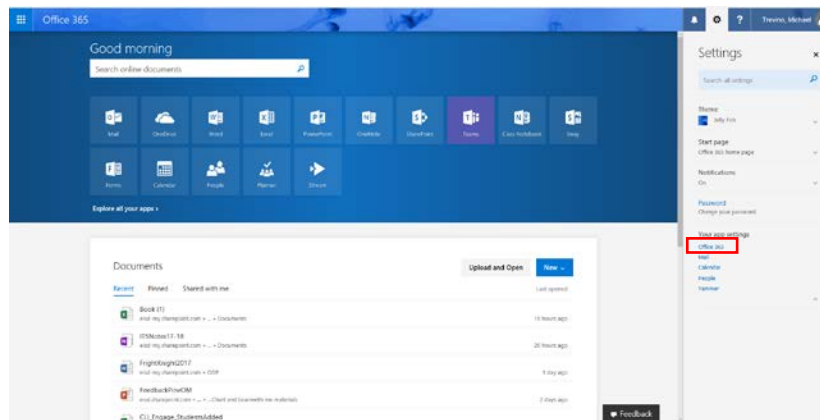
Office 365

?

Trevino, Michael

Good morning

Search online documents

Mail

OneDrive

Word

Excel

PowerPoint

OneNote

SharePoint

Teams

Class Notebook

Sway

Forms

Calendar

People

Planner

Stream

Explore all your apps ›

Documents

Upload and Open

New ⌄

Recent

Pinned

Shared with me

Last opened

Book (1)

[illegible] » ... » Documents

15 hours ago

ITSNotes17-18

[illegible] » ... » Documents

20 hours ago

FrightKnight2017

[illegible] » DOP

3 days ago

FeedbackFromOM

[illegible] » ... » Chart and Soamedits tap materials

3 days ago

CU_Engage_StudentsAdded

Feedback

Settings

×

Search all settings

Theme

Jelly Fish

Start page

Office 365 home page

Notifications

On

Password

Change your password

Your app settings

Office 365

Mail

Calendar

People

Yammer